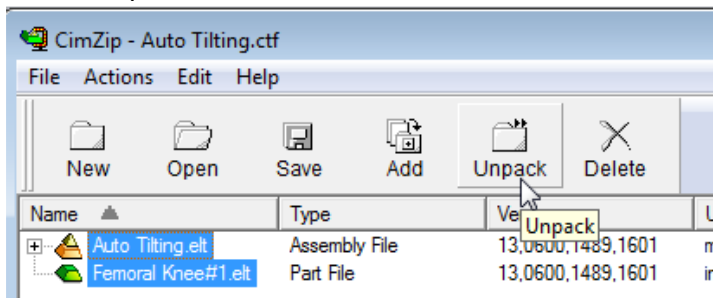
CimZip - Auto Tilting.ctf

File Actions Edit Help

New Open Save Add Unpack Delete

| Name | Type | Ve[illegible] | U |
|---|---|---|---|
| Auto Tilting.elt | Assembly File | 13,0600,1489,1601 | m |
| Femoral Knee#1.elt | Part File | 13,0600,1489,1601 | in |

Unpack